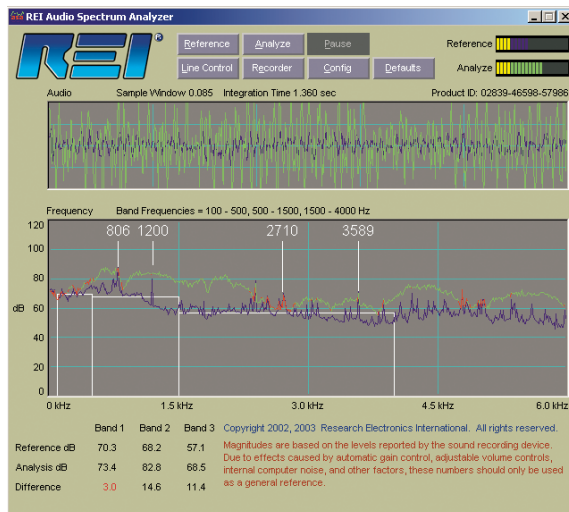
REI Audio Spectrum Analyzer

REI®

Reference | Analyze | Pause
Line Control | Recorder | Config | Defaults

Reference
Analyze

Audio Sample Window 0.085 Integration Time 1.360 sec Product ID: 02839-46598-57986

Frequency Band Frequencies = 100 - 500, 500 - 1500, 1500 - 4000 Hz

120
100
80
60
40
20
0
dB

806 1200 2710 3589

0 kHz 1.5 kHz 3.0 kHz 4.5 kHz 6.0 kHz

| | Band 1 | Band 2 | Band 3 |
|---|---|---|---|
| Reference dB | 70.3 | 68.2 | 57.1 |
| Analysis dB | 73.4 | 82.8 | 68.5 |
| Difference | 3.0 | 14.6 | 11.4 |

Copyright 2002, 2003 Research Electronics International. All rights reserved.

Magnitudes are based on the levels reported by the sound recording device. Due to effects caused by automatic gain control, adjustable volume controls, internal computer noise, and other factors, these numbers should only be used as a general reference.